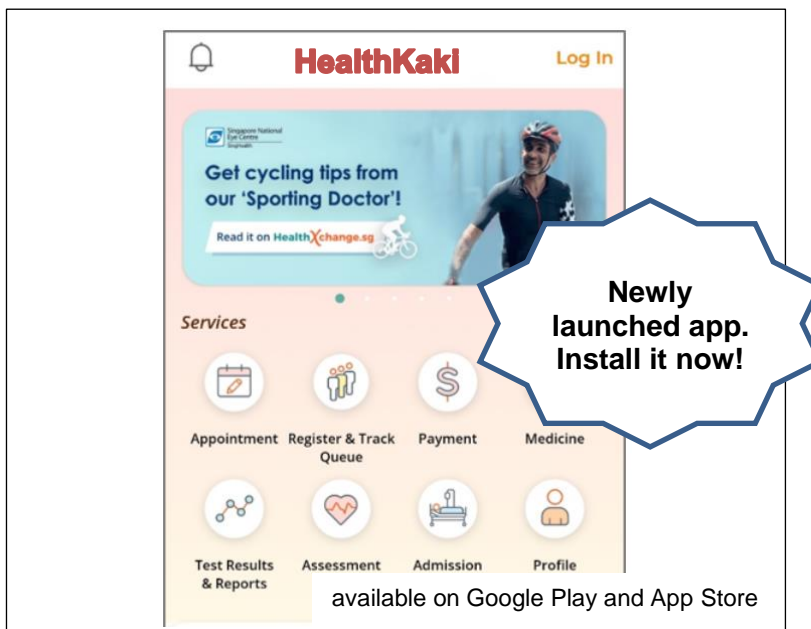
HealthKaki

Log In

Singapore National Eye Centre SingHealth

Get cycling tips from our 'Sporting Doctor'!

Read it on HealthXchange.sg

Newly launched app. Install it now!

Services

Appointment

Register & Track Queue

Payment

Medicine

Test Results & Reports

Assessment

Admission

Profile

available on Google Play and App Store